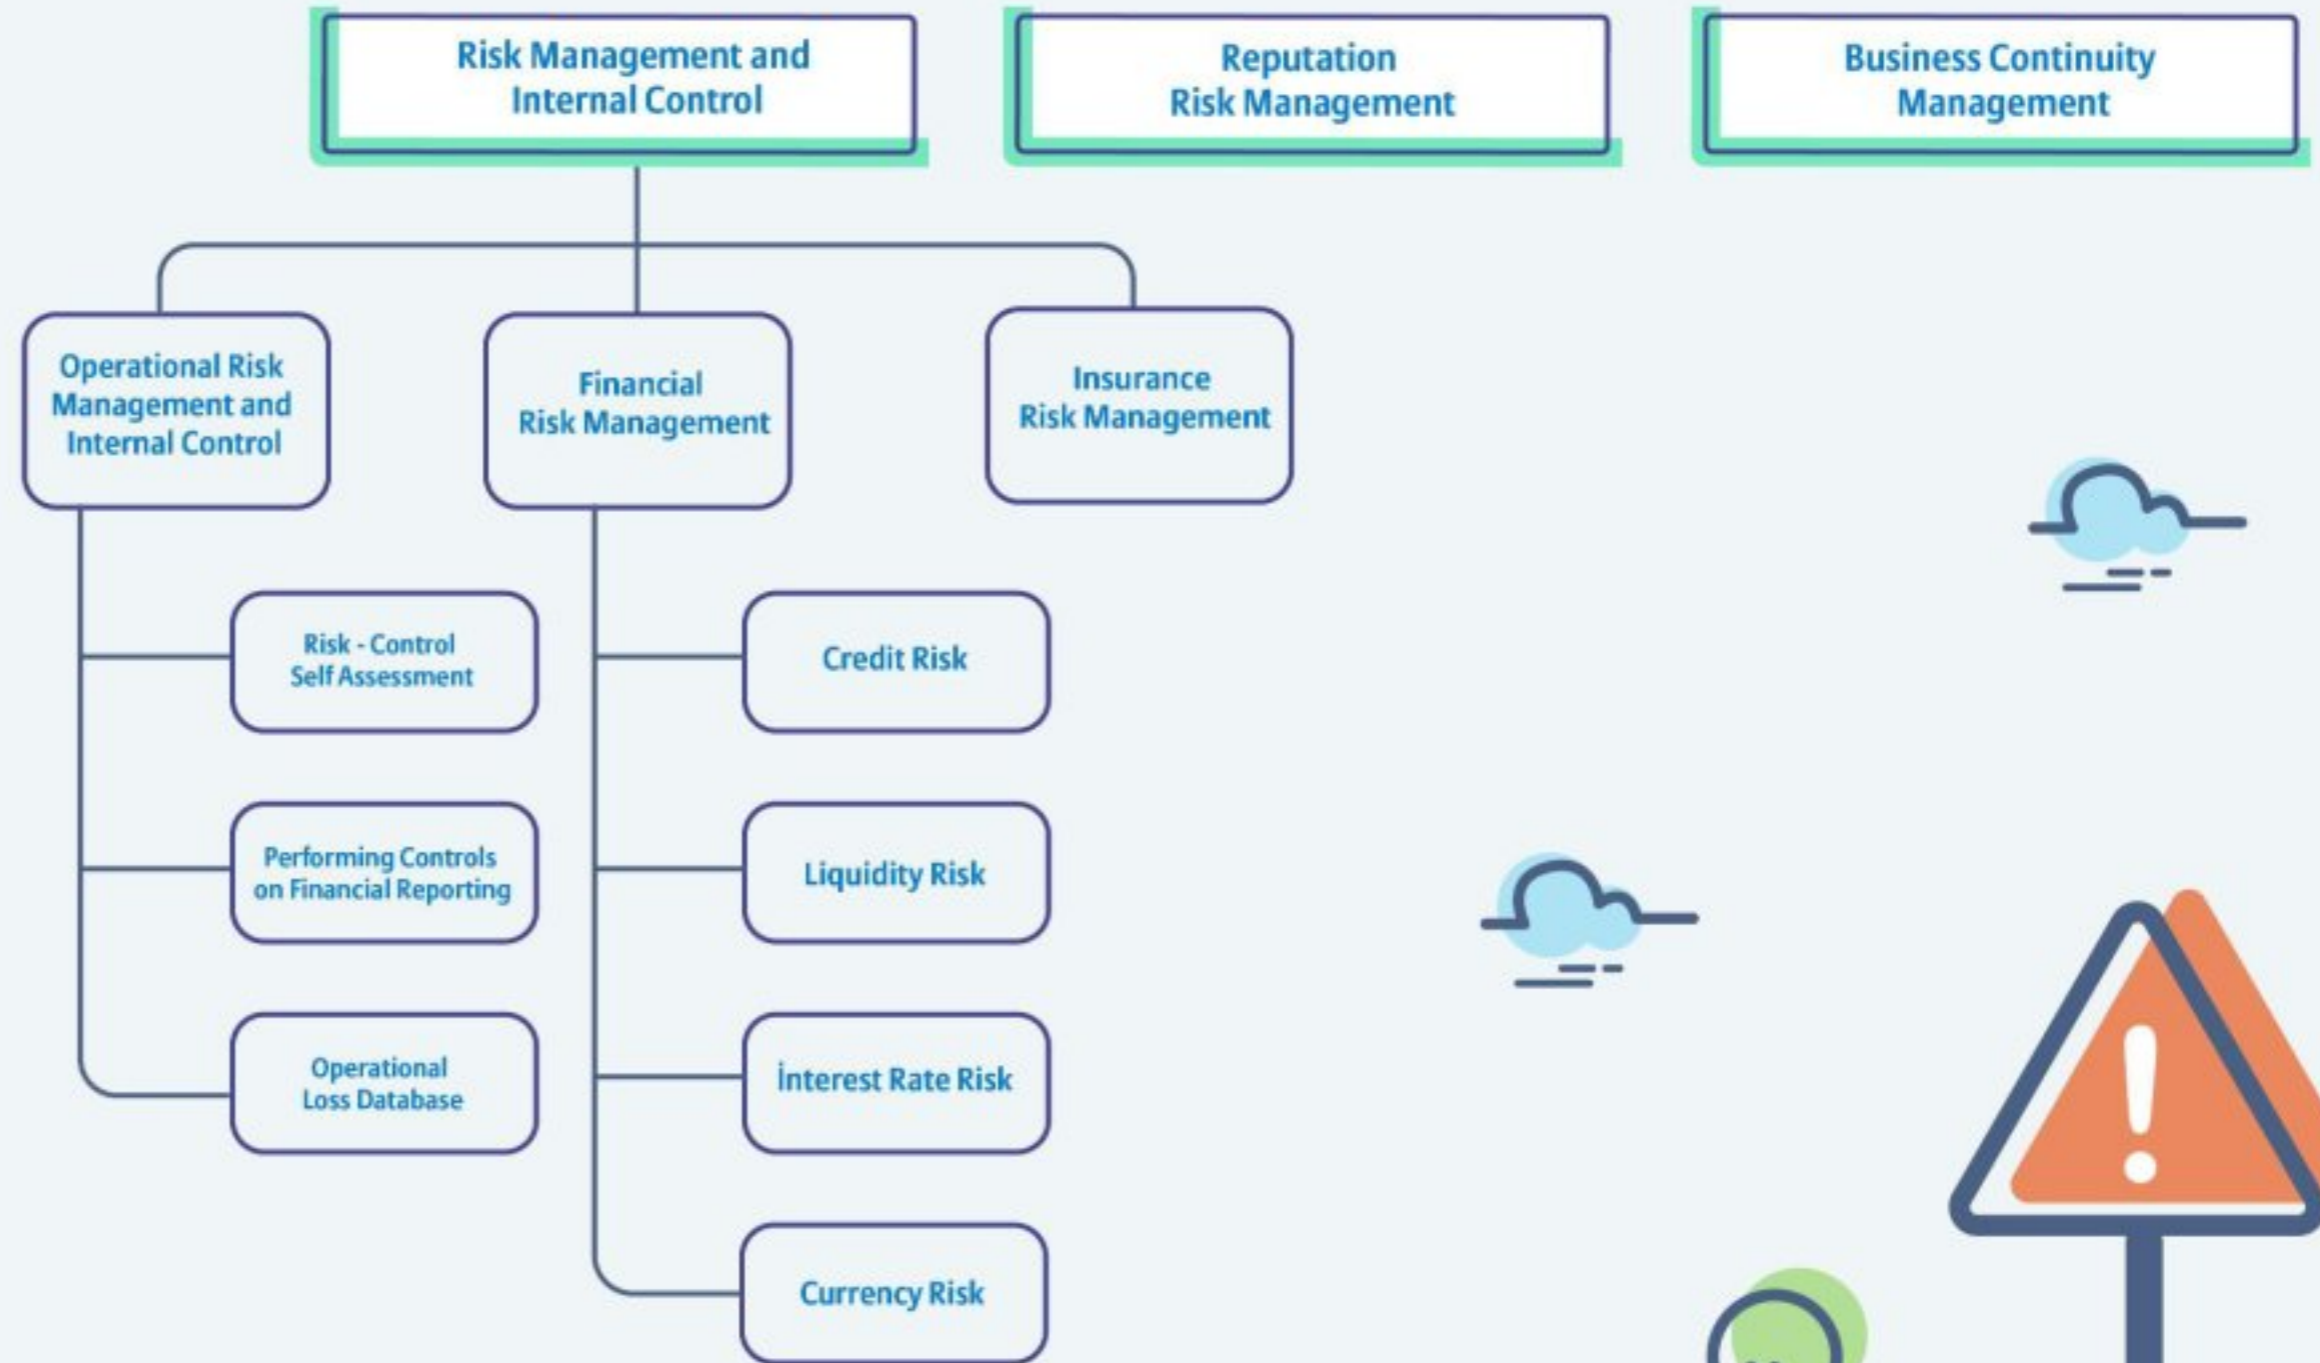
Risk Management and Internal Control

Reputation Risk Management

Business Continuity Management

Operational Risk Management and Internal Control

Financial Risk Management

Insurance Risk Management

Risk - Control Self Assessment

Performing Controls on Financial Reporting

Operational Loss Database

Credit Risk

Liquidity Risk

İnterest Rate Risk

Currency Risk